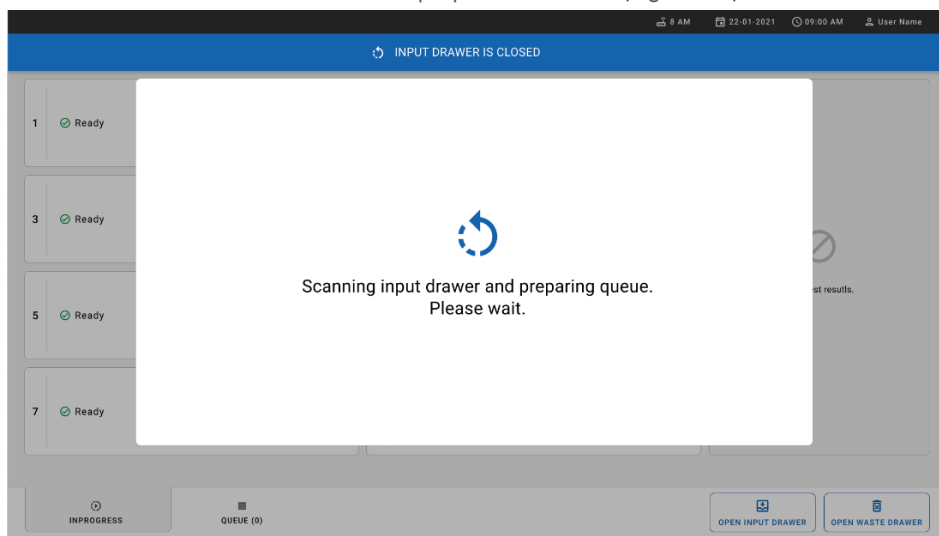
8 AM 22-01-2021 09:00 AM User Name

INPUT DRAWER IS CLOSED

1 Ready

3 Ready

5 Ready

7 Ready

Scanning input drawer and preparing queue.
Please wait.

st resutls.

INPROGRESS

QUEUE (0)

OPEN INPUT DRAWER

OPEN WASTE DRAWER